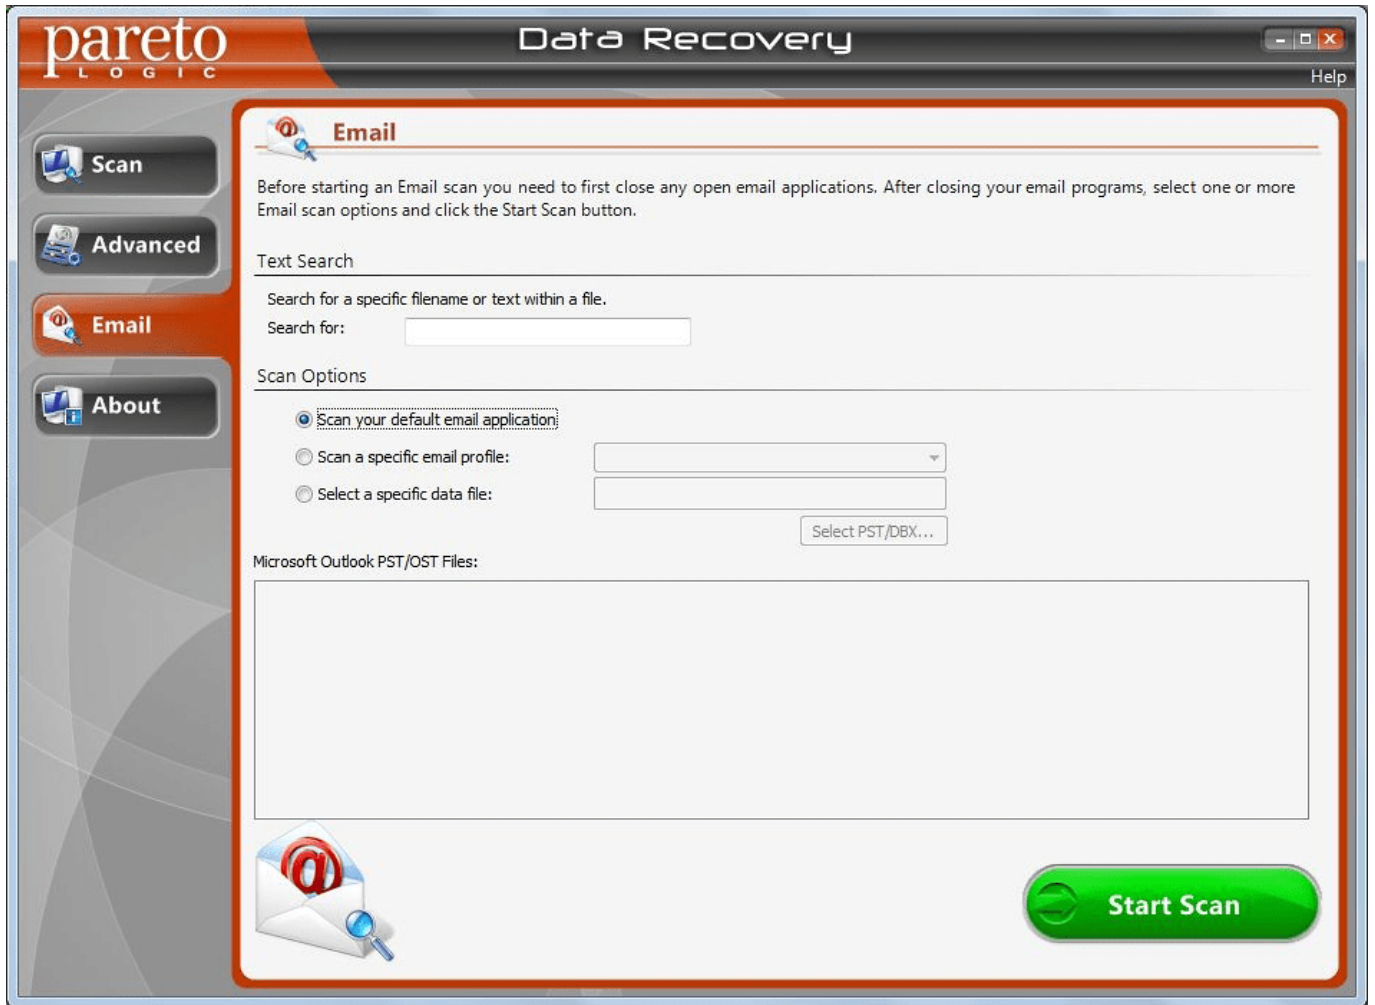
pareto
LOGIC

Data Recovery

Help

Scan

Advanced

Email

About

Email

Before starting an Email scan you need to first close any open email applications. After closing your email programs, select one or more Email scan options and click the Start Scan button.

Text Search

Search for a specific filename or text within a file.

Search for:

Scan Options

Scan your default email application

Scan a specific email profile:

Select a specific data file:

Select PST/DBX...

Microsoft Outlook PST/OST Files:

Start Scan